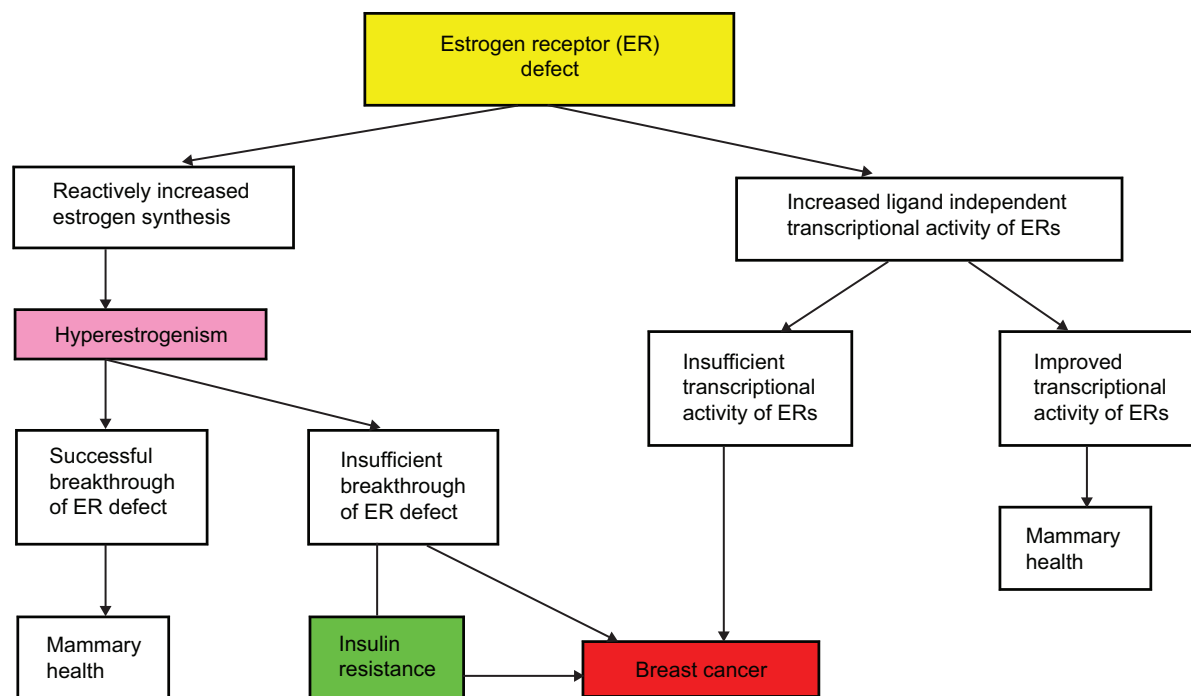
Estrogen receptor (ER) defect

Reactively increased estrogen synthesis

Increased ligand independent transcriptional activity of ERs

Hyperestrogenism

Insufficient transcriptional activity of ERs

Improved transcriptional activity of ERs

Successful breakthrough of ER defect

Insufficient breakthrough of ER defect

Mammary health

Mammary health

Insulin resistance

Breast cancer